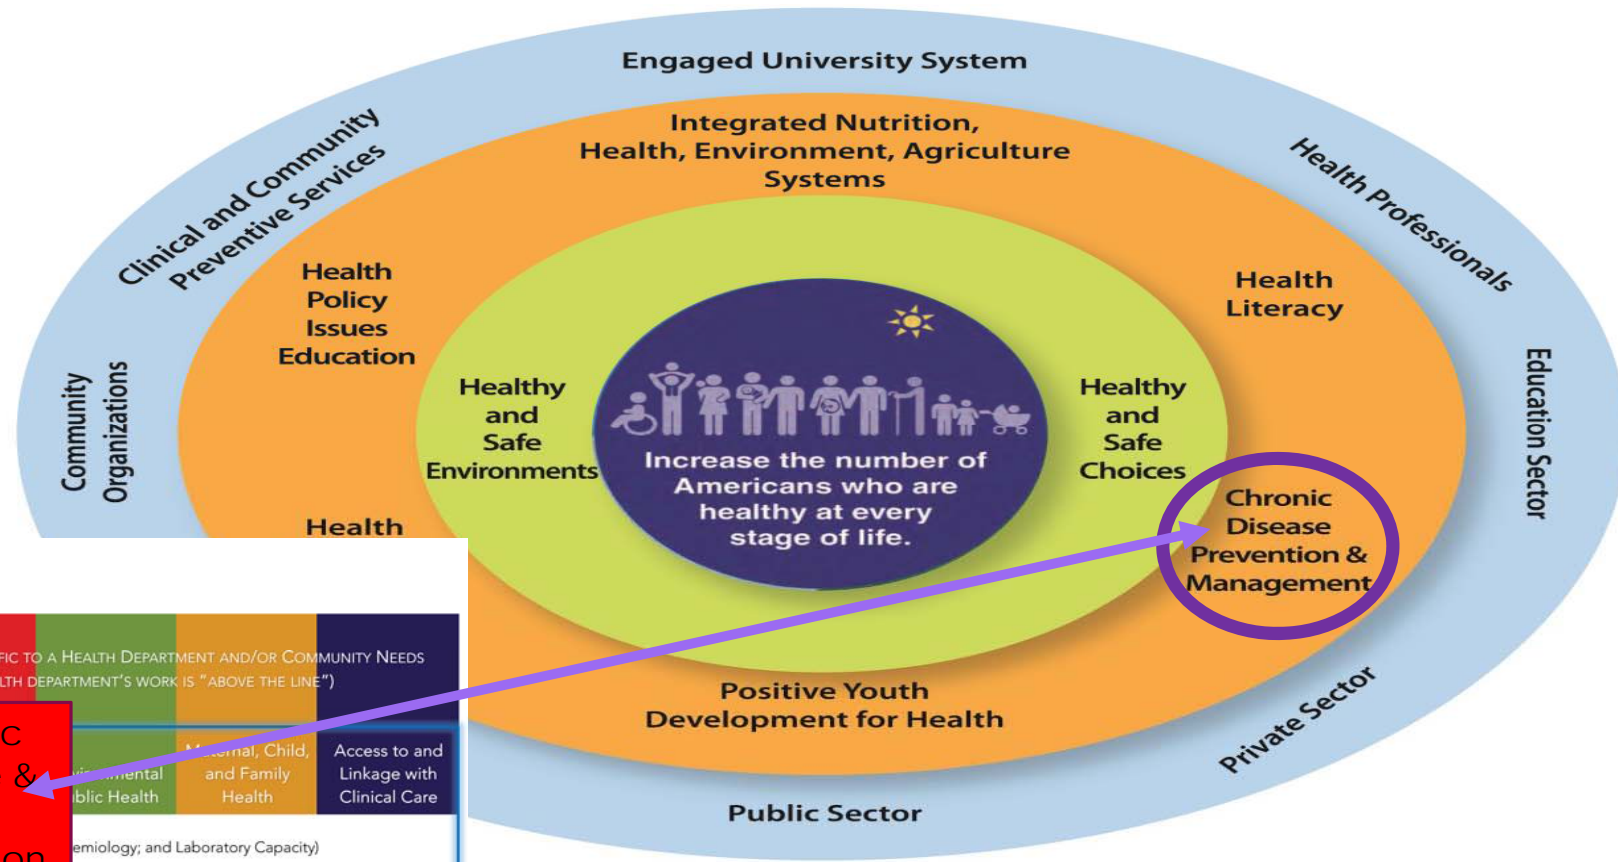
Engaged University System

Clinical and Community Preventive Services

Health Professionals

Integrated Nutrition, Health, Environment, Agriculture Systems

Community Organizations

Health Policy Issues Education

Health Literacy

Education Sector

Healthy and Safe Environments

Increase the number of Americans who are healthy at every stage of life.

Healthy and Safe Choices

Chronic Disease Prevention & Management

Health

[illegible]FIC TO A HEALTH DEPARTMENT AND/OR COMMUNITY NEEDS
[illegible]LTH DEPARTMENT'S WORK IS "ABOVE THE LINE")

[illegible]C
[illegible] &
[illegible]op

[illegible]mental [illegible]blic Health

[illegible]ernal, Child, and Family Health

Access to and Linkage with Clinical Care

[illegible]emiology; and Laboratory Capacity)

Positive Youth Development for Health

Private Sector

Public Sector